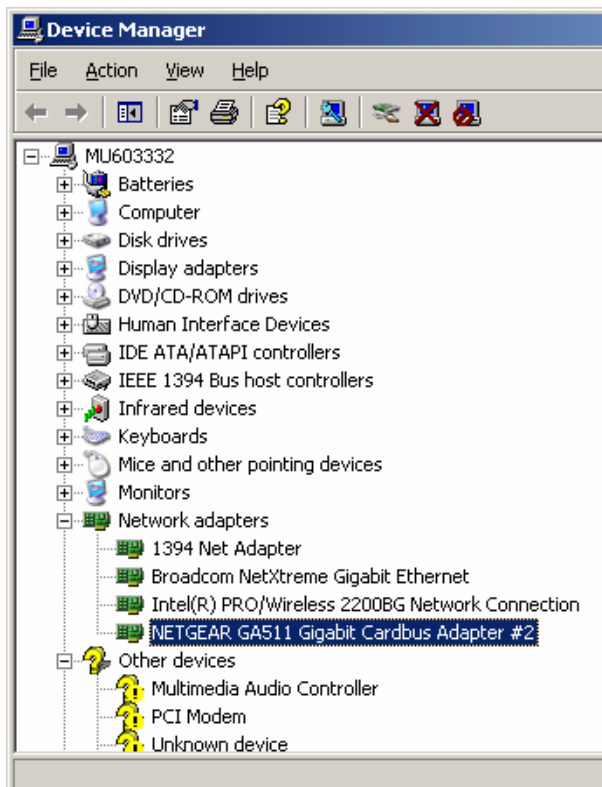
Device Manager

File Action View Help

MU603332
Batteries
Computer
Disk drives
Display adapters
DVD/CD-ROM drives
Human Interface Devices
IDE ATA/ATAPI controllers
IEEE 1394 Bus host controllers
Infrared devices
Keyboards
Mice and other pointing devices
Monitors
Network adapters
1394 Net Adapter
Broadcom NetXtreme Gigabit Ethernet
Intel(R) PRO/Wireless 2200BG Network Connection
NETGEAR GA511 Gigabit Cardbus Adapter #2
Other devices
Multimedia Audio Controller
PCI Modem
Unknown device